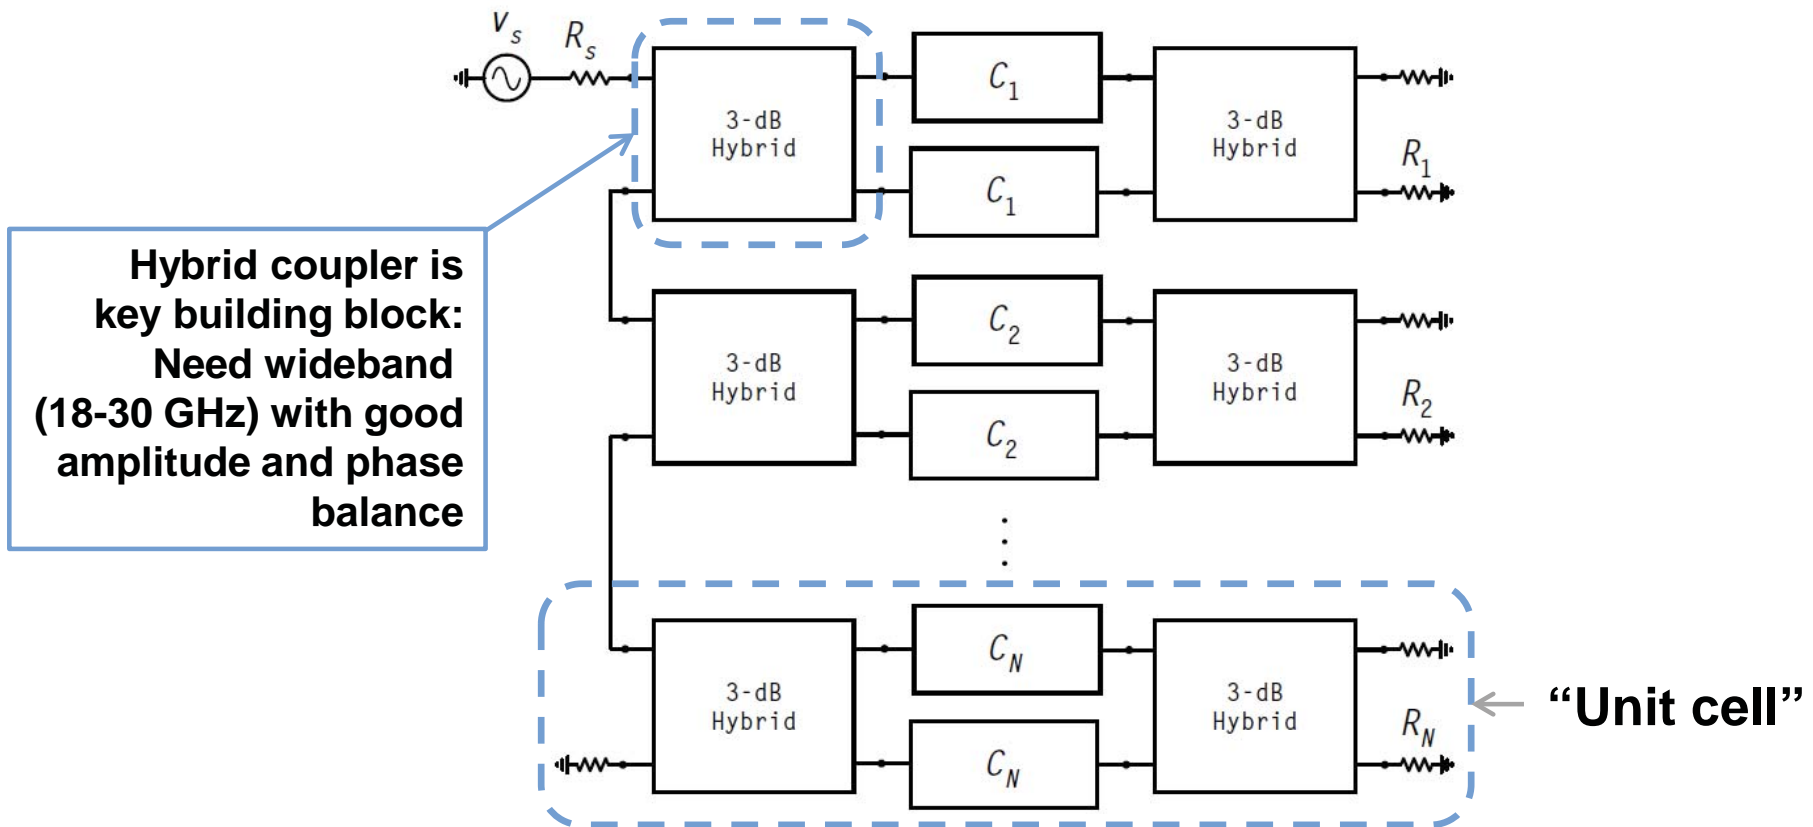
$V_s$ $R_s$

3-dB Hybrid

$C_1$

$C_1$

3-dB Hybrid

$R_1$

Hybrid coupler is key building block: Need wideband (18-30 GHz) with good amplitude and phase balance

3-dB Hybrid

$C_2$

$C_2$

3-dB Hybrid

$R_2$

3-dB Hybrid

$C_N$

$C_N$

3-dB Hybrid

$R_N$

“Unit cell”